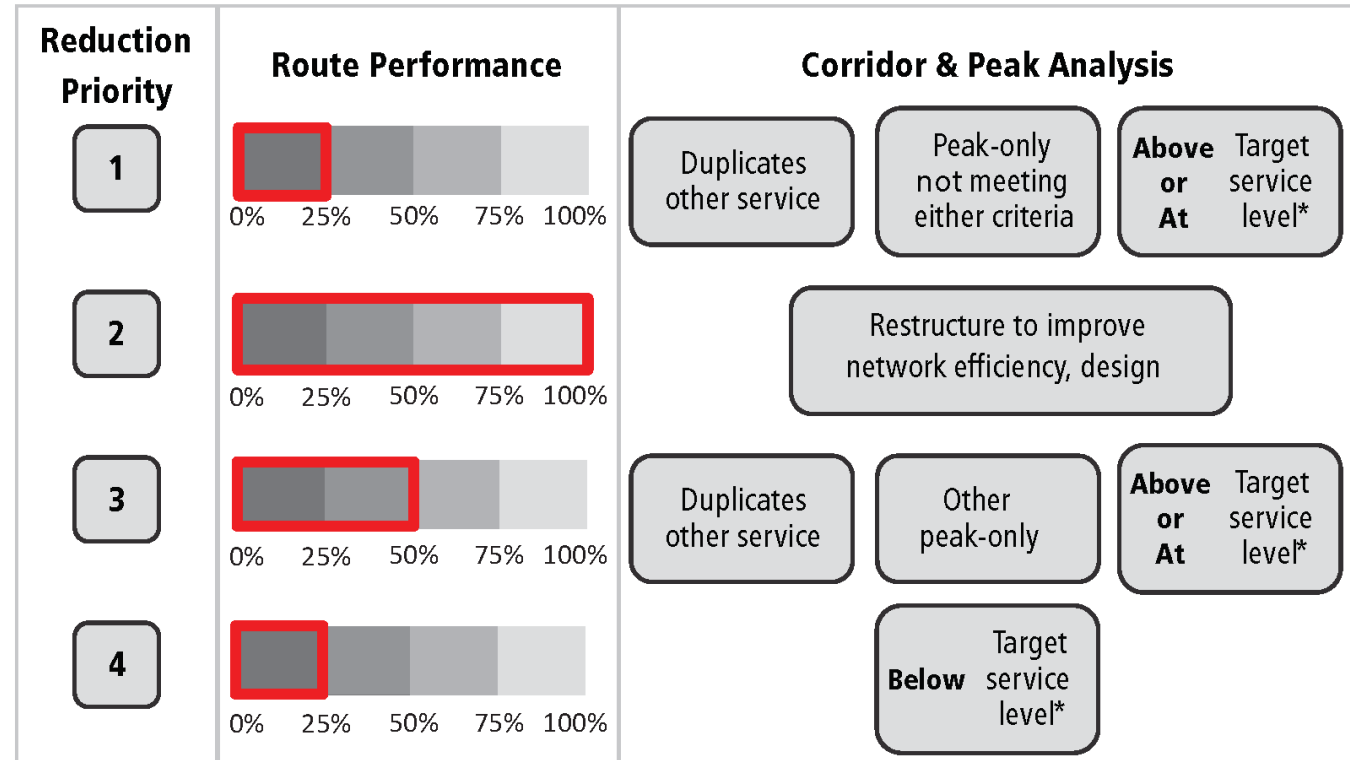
| Reduction Priority | Route Performance | Corridor & Peak Analysis |
|---|---|---|
| 1 | 0% 25% 50% 75% 100% | Duplicates other service / Peak-only not meeting either criteria / **Above or At** Target service level* |
| 2 | 0% 25% 50% 75% 100% | Restructure to improve network efficiency, design |
| 3 | 0% 25% 50% 75% 100% | Duplicates other service / Other peak-only / **Above or At** Target service level* |
| 4 | 0% 25% 50% 75% 100% | **Below** Target service level* |